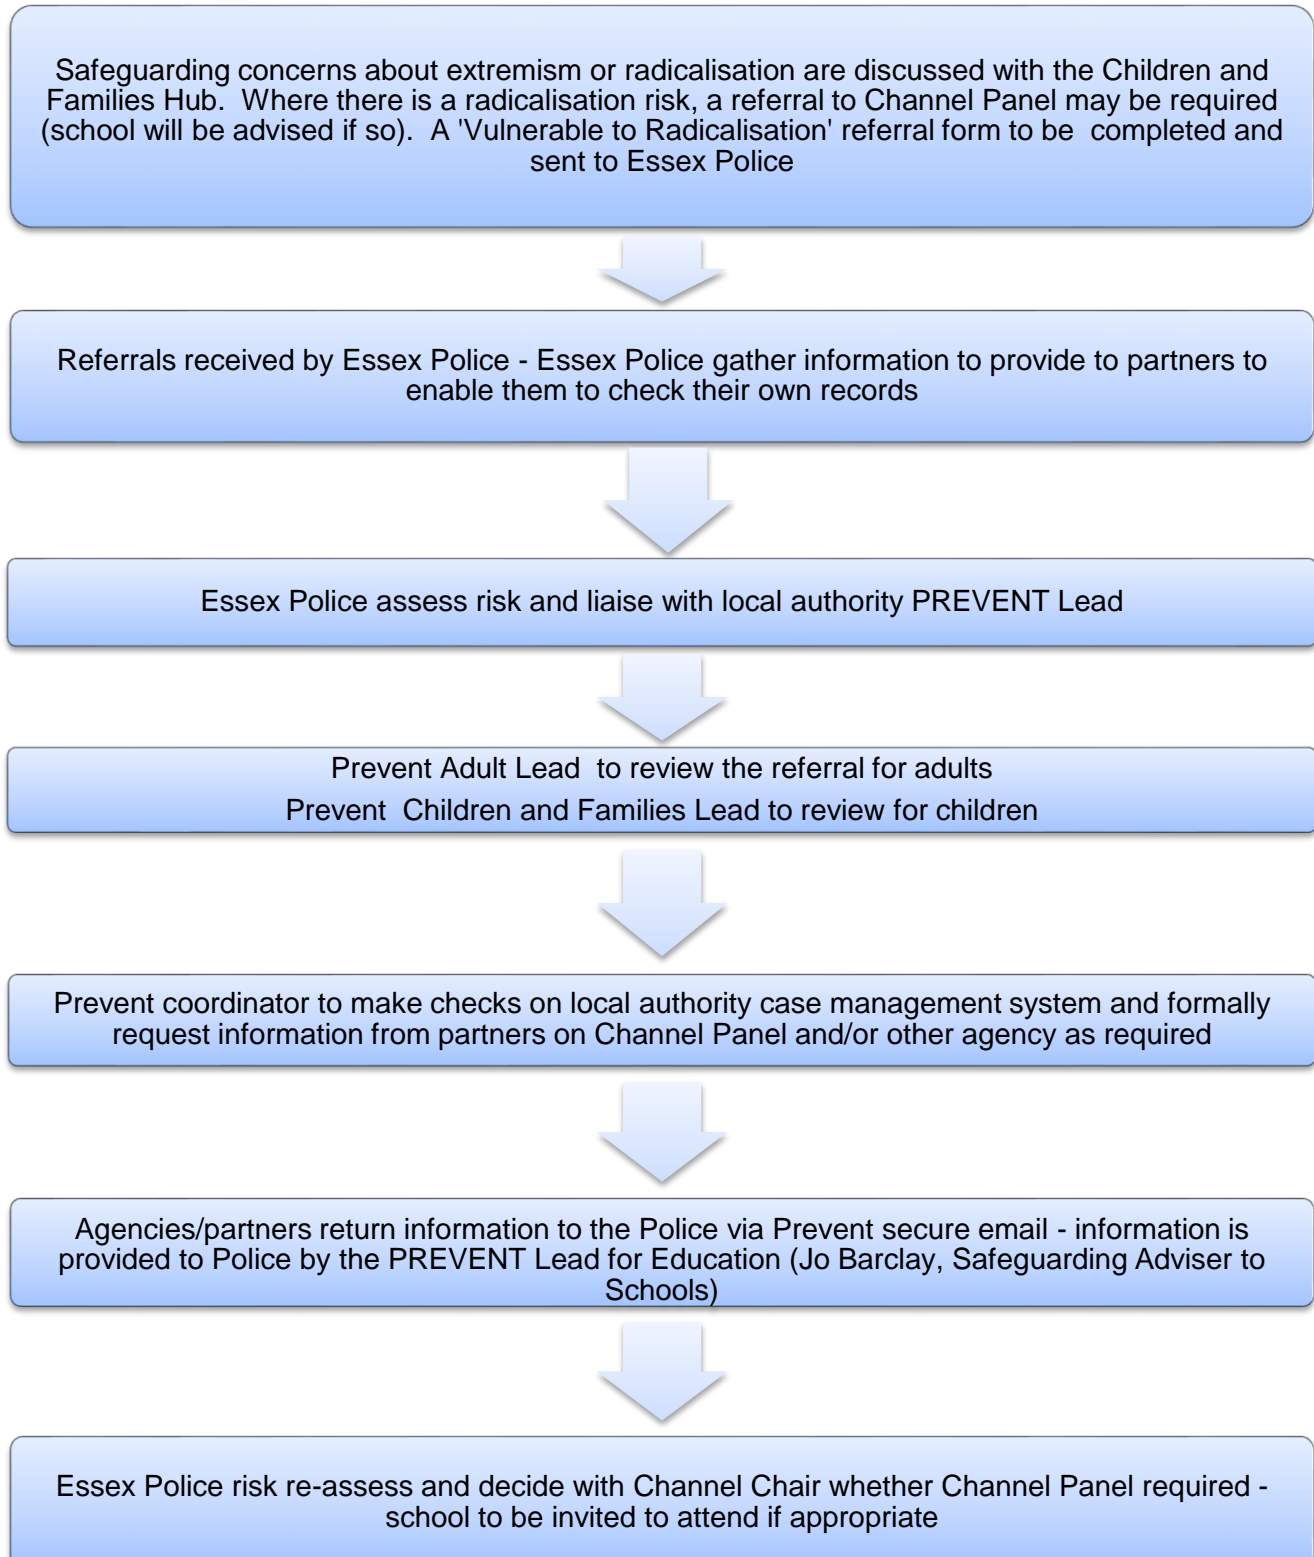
Safeguarding concerns about extremism or radicalisation are discussed with the Children and Families Hub. Where there is a radicalisation risk, a referral to Channel Panel may be required (school will be advised if so). A 'Vulnerable to Radicalisation' referral form to be completed and sent to Essex Police

Referrals received by Essex Police - Essex Police gather information to provide to partners to enable them to check their own records

Essex Police assess risk and liaise with local authority PREVENT Lead

Prevent Adult Lead to review the referral for adults

Prevent Children and Families Lead to review for children

Prevent coordinator to make checks on local authority case management system and formally request information from partners on Channel Panel and/or other agency as required

Agencies/partners return information to the Police via Prevent secure email - information is provided to Police by the PREVENT Lead for Education (Jo Barclay, Safeguarding Adviser to Schools)

Essex Police risk re-assess and decide with Channel Chair whether Channel Panel required - school to be invited to attend if appropriate